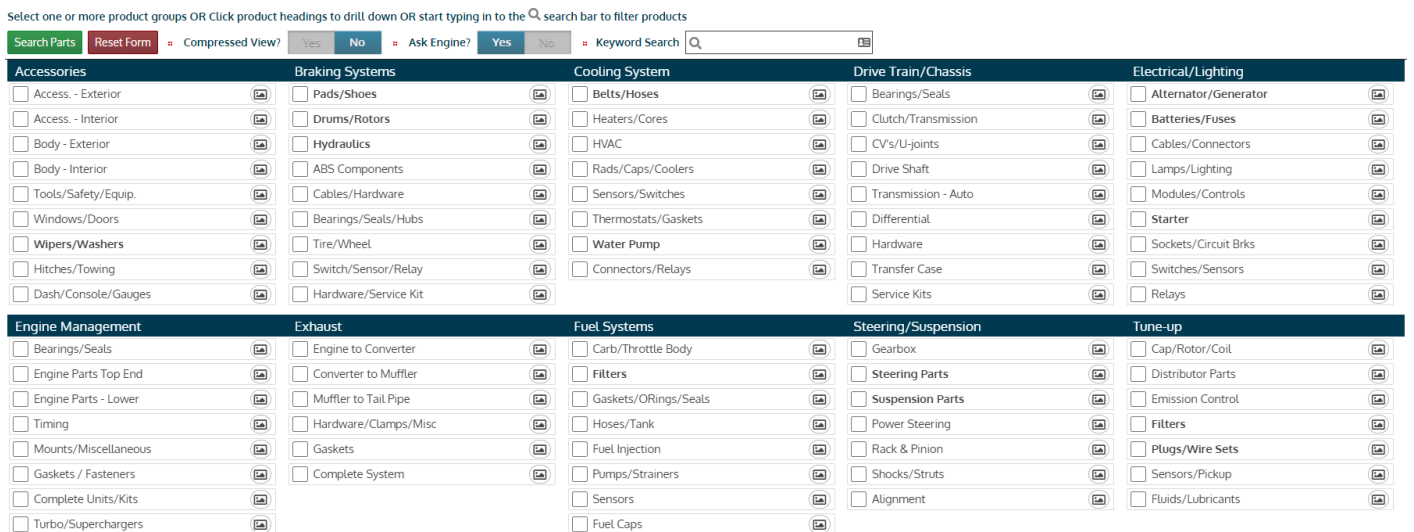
Select one or more product groups OR Click product headings to drill down OR start typing in to the search bar to filter products

Search Parts  Reset Form  Compressed View? Yes No  Ask Engine? Yes No  Keyword Search

Accessories
Access. - Exterior
Access. - Interior
Body - Exterior
Body - Interior
Tools/Safety/Equip.
Windows/Doors
Wipers/Washers
Hitches/Towing
Dash/Console/Gauges

Braking Systems
Pads/Shoes
Drums/Rotors
Hydraulics
ABS Components
Cables/Hardware
Bearings/Seals/Hubs
Tire/Wheel
Switch/Sensor/Relay
Hardware/Service Kit

Cooling System
Belts/Hoses
Heaters/Cores
HVAC
Rads/Caps/Coolers
Sensors/Switches
Thermostats/Gaskets
Water Pump
Connectors/Relays

Drive Train/Chassis
Bearings/Seals
Clutch/Transmission
CV's/U-joints
Drive Shaft
Transmission - Auto
Differential
Hardware
Transfer Case
Service Kits

Electrical/Lighting
Alternator/Generator
Batteries/Fuses
Cables/Connectors
Lamps/Lighting
Modules/Controls
Starter
Sockets/Circuit Brks
Switches/Sensors
Relays

Engine Management
Bearings/Seals
Engine Parts Top End
Engine Parts - Lower
Timing
Mounts/Miscellaneous
Gaskets / Fasteners
Complete Units/Kits
Turbo/Superchargers

Exhaust
Engine to Converter
Converter to Muffler
Muffler to Tail Pipe
Hardware/Clamps/Misc
Gaskets
Complete System

Fuel Systems
Carb/Throttle Body
Filters
Gaskets/ORings/Seals
Hoses/Tank
Fuel Injection
Pumps/Strainers
Sensors
Fuel Caps

Steering/Suspension
Gearbox
Steering Parts
Suspension Parts
Power Steering
Rack & Pinion
Shocks/Struts
Alignment

Tune-up
Cap/Rotor/Coil
Distributor Parts
Emission Control
Filters
Plugs/Wire Sets
Sensors/Pickup
Fluids/Lubricants